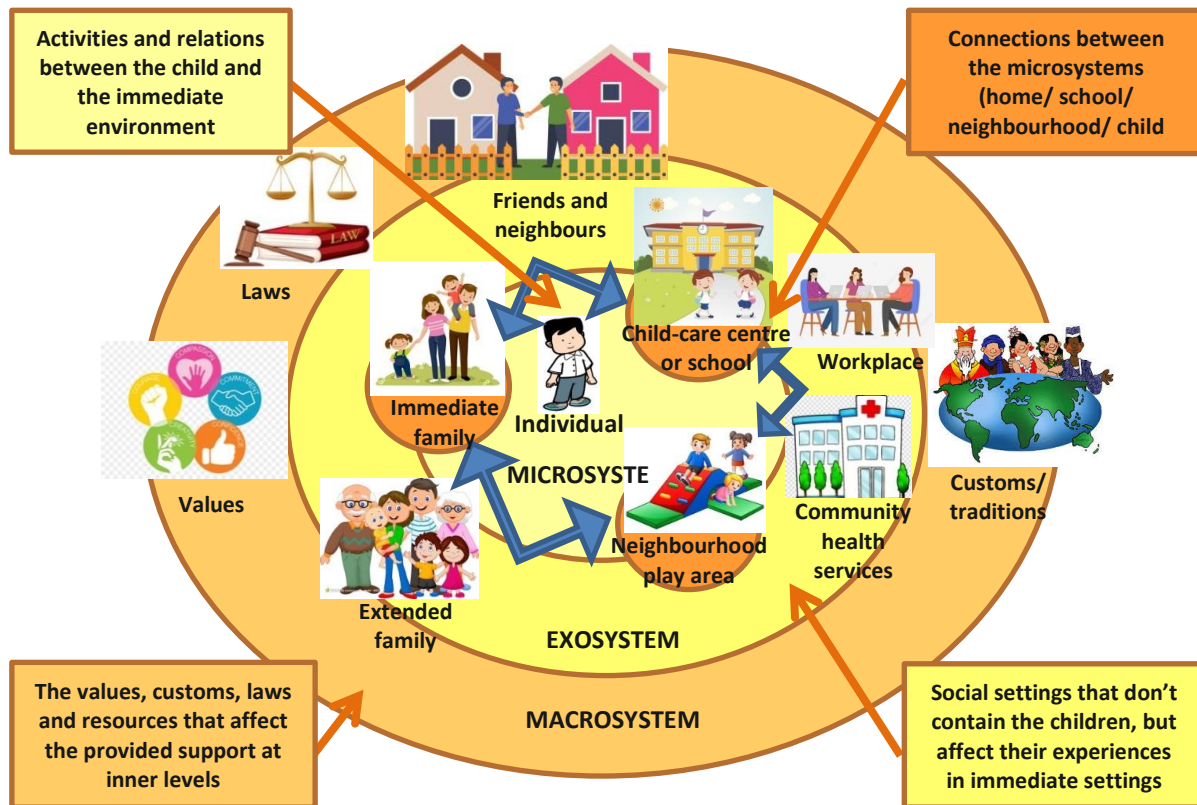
Activities and relations between the child and the immediate environment

Connections between the microsystems (home/ school/ neighbourhood/ child

Friends and neighbours

LAW

Laws

Child-care centre or school

Workplace

Immediate family

Individual

MICROSYSTE

Values

Customs/ traditions

Community health services

Neighbourhood play area

Extended family

EXOSYSTEM

MACROSYSTEM

The values, customs, laws and resources that affect the provided support at inner levels

Social settings that don't contain the children, but affect their experiences in immediate settings